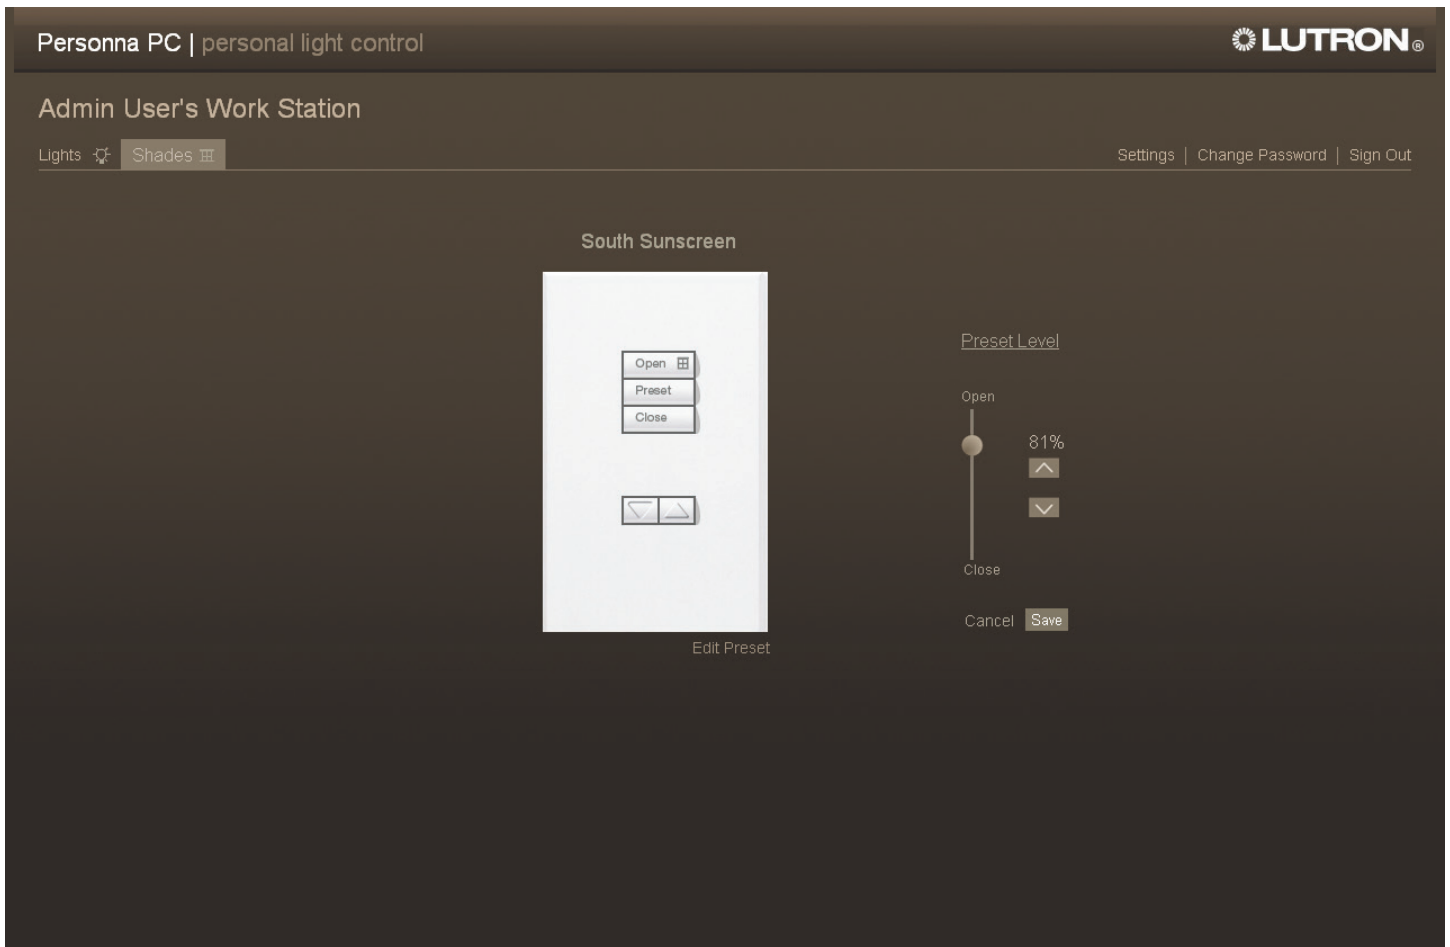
Personna PC | personal light control

LUTRON®

Admin User's Work Station

Lights Shades

Settings | Change Password | Sign Out

South Sunscreen

Open
Preset
Close

Edit Preset

Preset Level

Open

81%

Close

Cancel Save